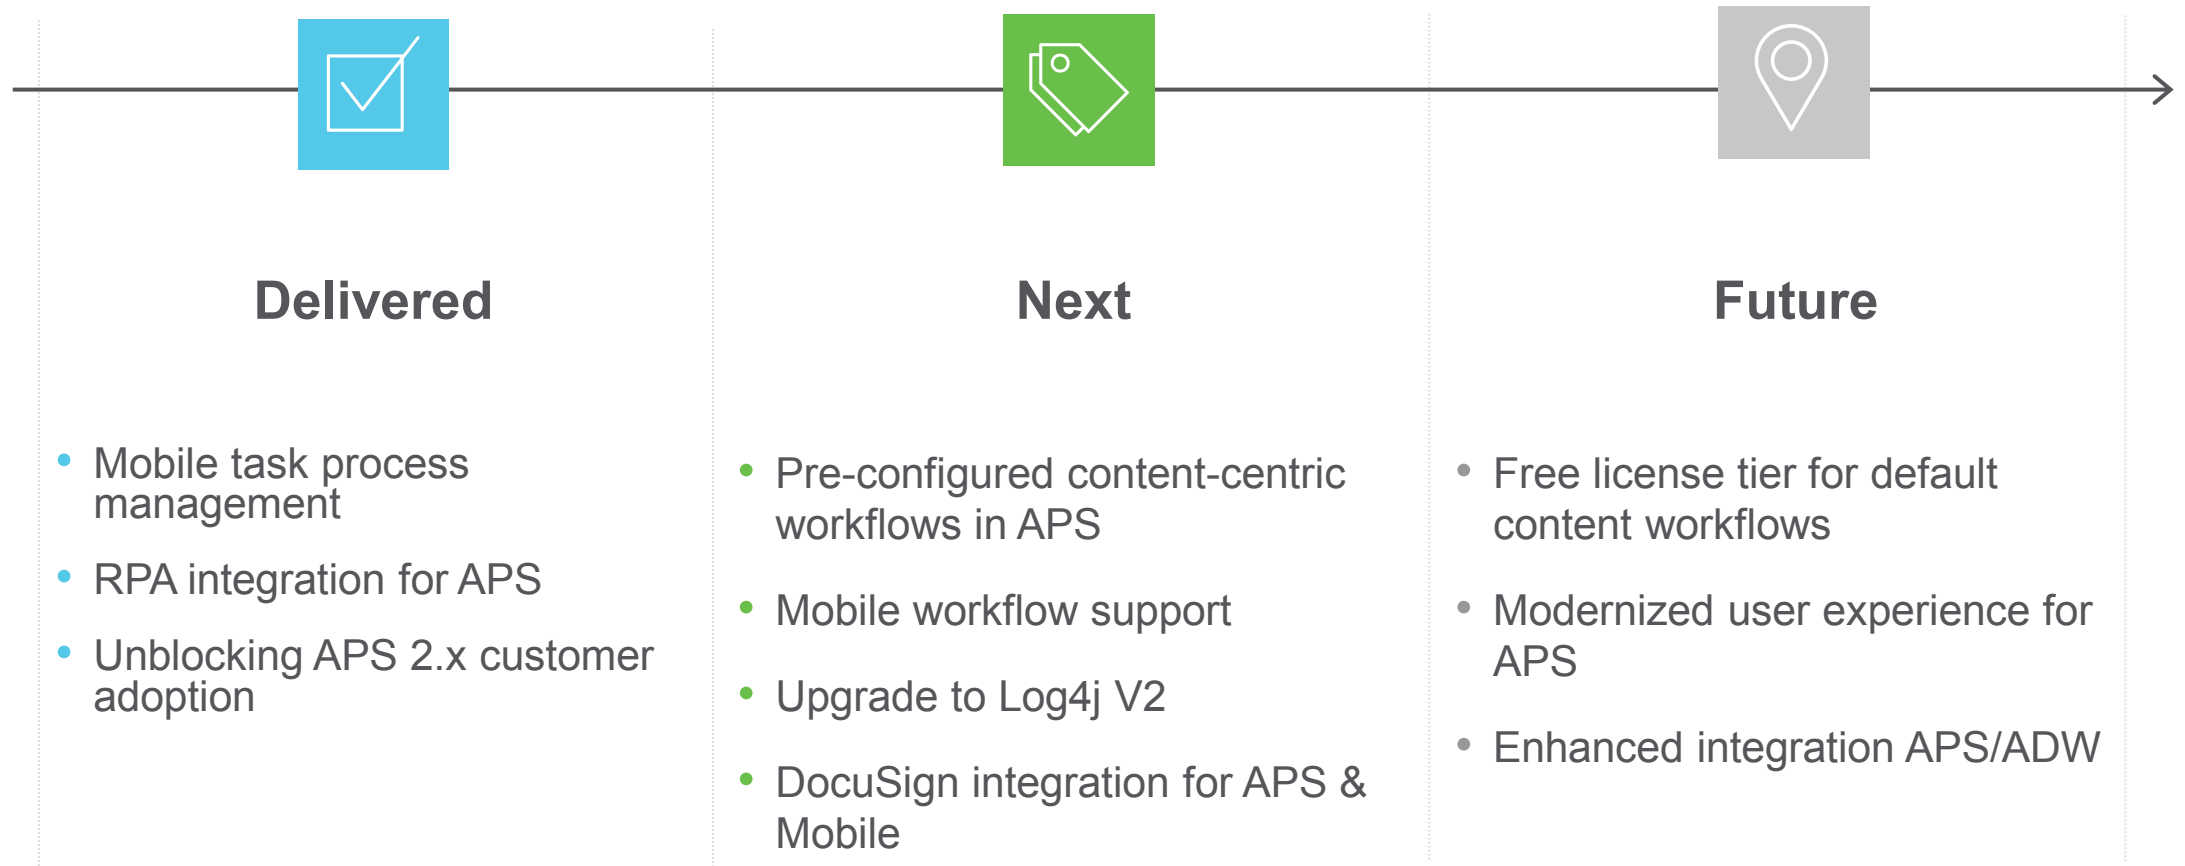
Delivered

- Mobile task process management
- RPA integration for APS
- Unblocking APS 2.x customer adoption

Next

- Pre-configured content-centric workflows in APS
- Mobile workflow support
- Upgrade to Log4j V2
- DocuSign integration for APS & Mobile

Future

- Free license tier for default content workflows
- Modernized user experience for APS
- Enhanced integration APS/ADW